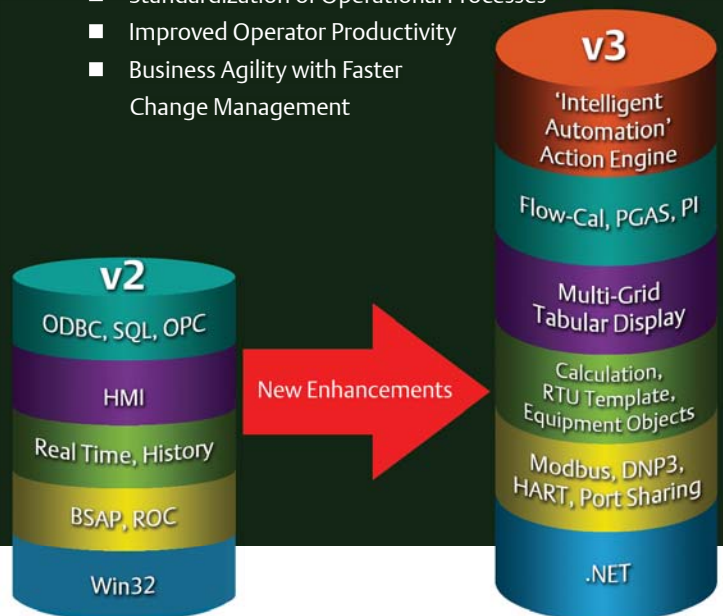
■ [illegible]
■ Improved Operator Productivity
■ Business Agility with Faster Change Management

v2
ODBC, SQL, OPC
HMI
Real Time, History
BSAP, ROC
Win32

New Enhancements

v3
'Intelligent Automation' Action Engine
Flow-Cal, PGAS, PI
Multi-Grid Tabular Display
Calculation, RTU Template, Equipment Objects
Modbus, DNP3, HART, Port Sharing
.NET